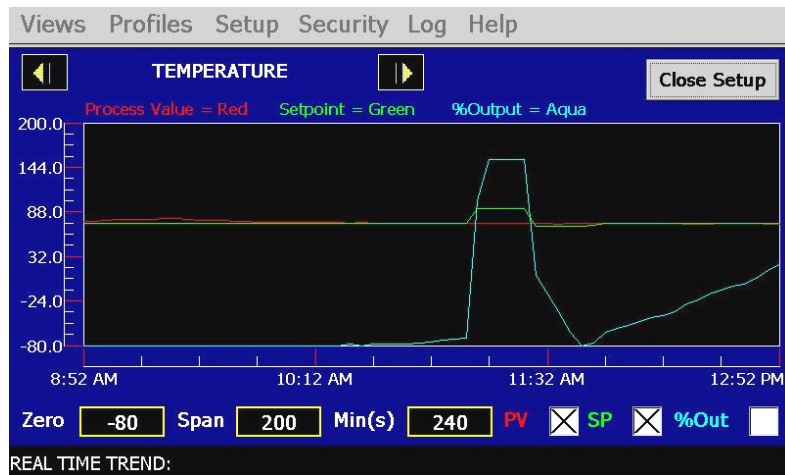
Views Profiles Setup Security Log Help

TEMPERATURE

Close Setup

Process Value = Red Setpoint = Green %Output = Aqua

200.0
144.0
88.0
32.0
-24.0
-80.0

8:52 AM 10:12 AM 11:32 AM 12:52 PM

Zero -80 Span 200 Min(s) 240 PV SP %Out

REAL TIME TREND: